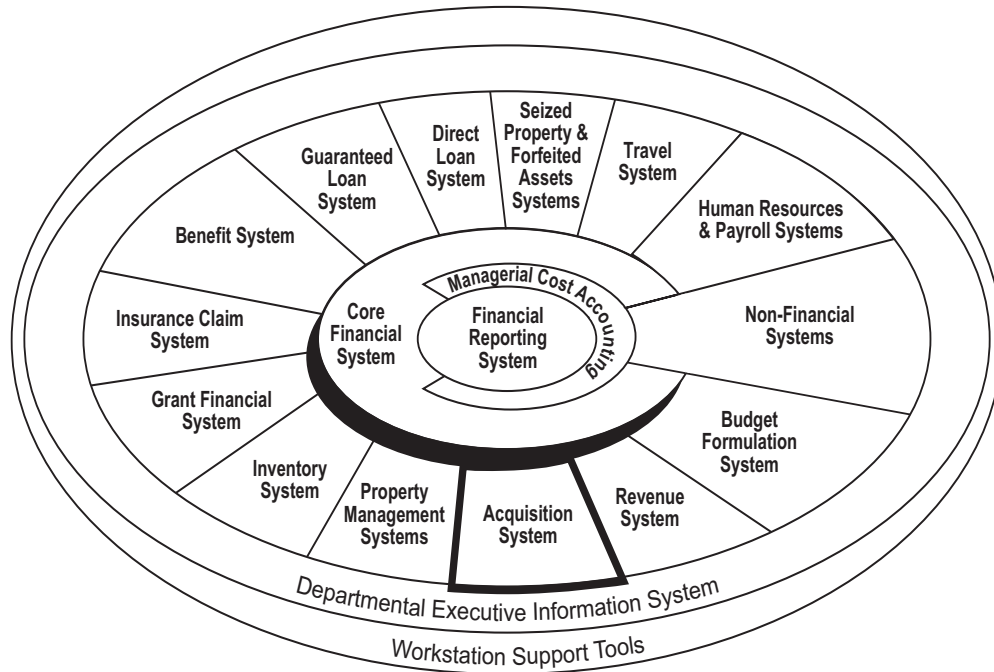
Guaranteed Loan System

Direct Loan System

Seized Property & Forfeited Assets Systems

Travel System

Human Resources & Payroll Systems

Benefit System

Managerial Cost Accounting

Core Financial System

Financial Reporting System

Non-Financial Systems

Insurance Claim System

Grant Financial System

Budget Formulation System

Inventory System

Property Management Systems

Acquisition System

Revenue System

Departmental Executive Information System

Workstation Support Tools